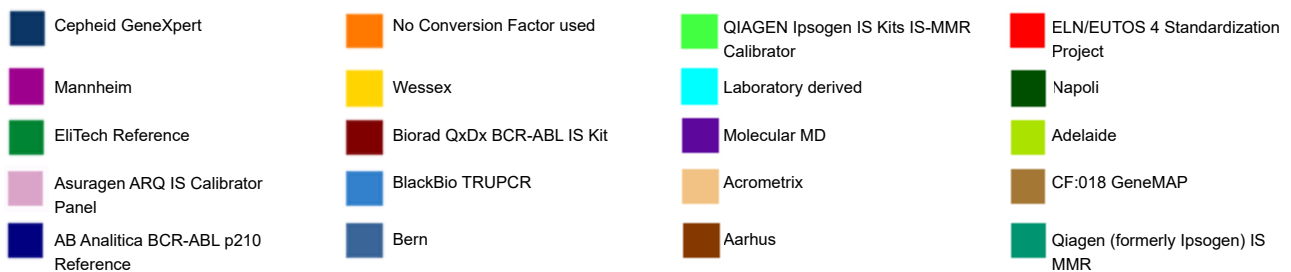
Cepheid GeneXpert

No Conversion Factor used

QIAGEN Ipsogen IS Kits IS-MMR Calibrator

ELN/EUTOS 4 Standardization Project

Mannheim

Wessex

Laboratory derived

Napoli

EliTech Reference

Biorad QxDx BCR-ABL IS Kit

Molecular MD

Adelaide

Asuragen ARQ IS Calibrator Panel

BlackBio TRUPCR

Acrometrix

CF:018 GeneMAP

AB Analitica BCR-ABL p210 Reference

Bern

Aarhus

Qiagen (formerly Ipsogen) IS MMR